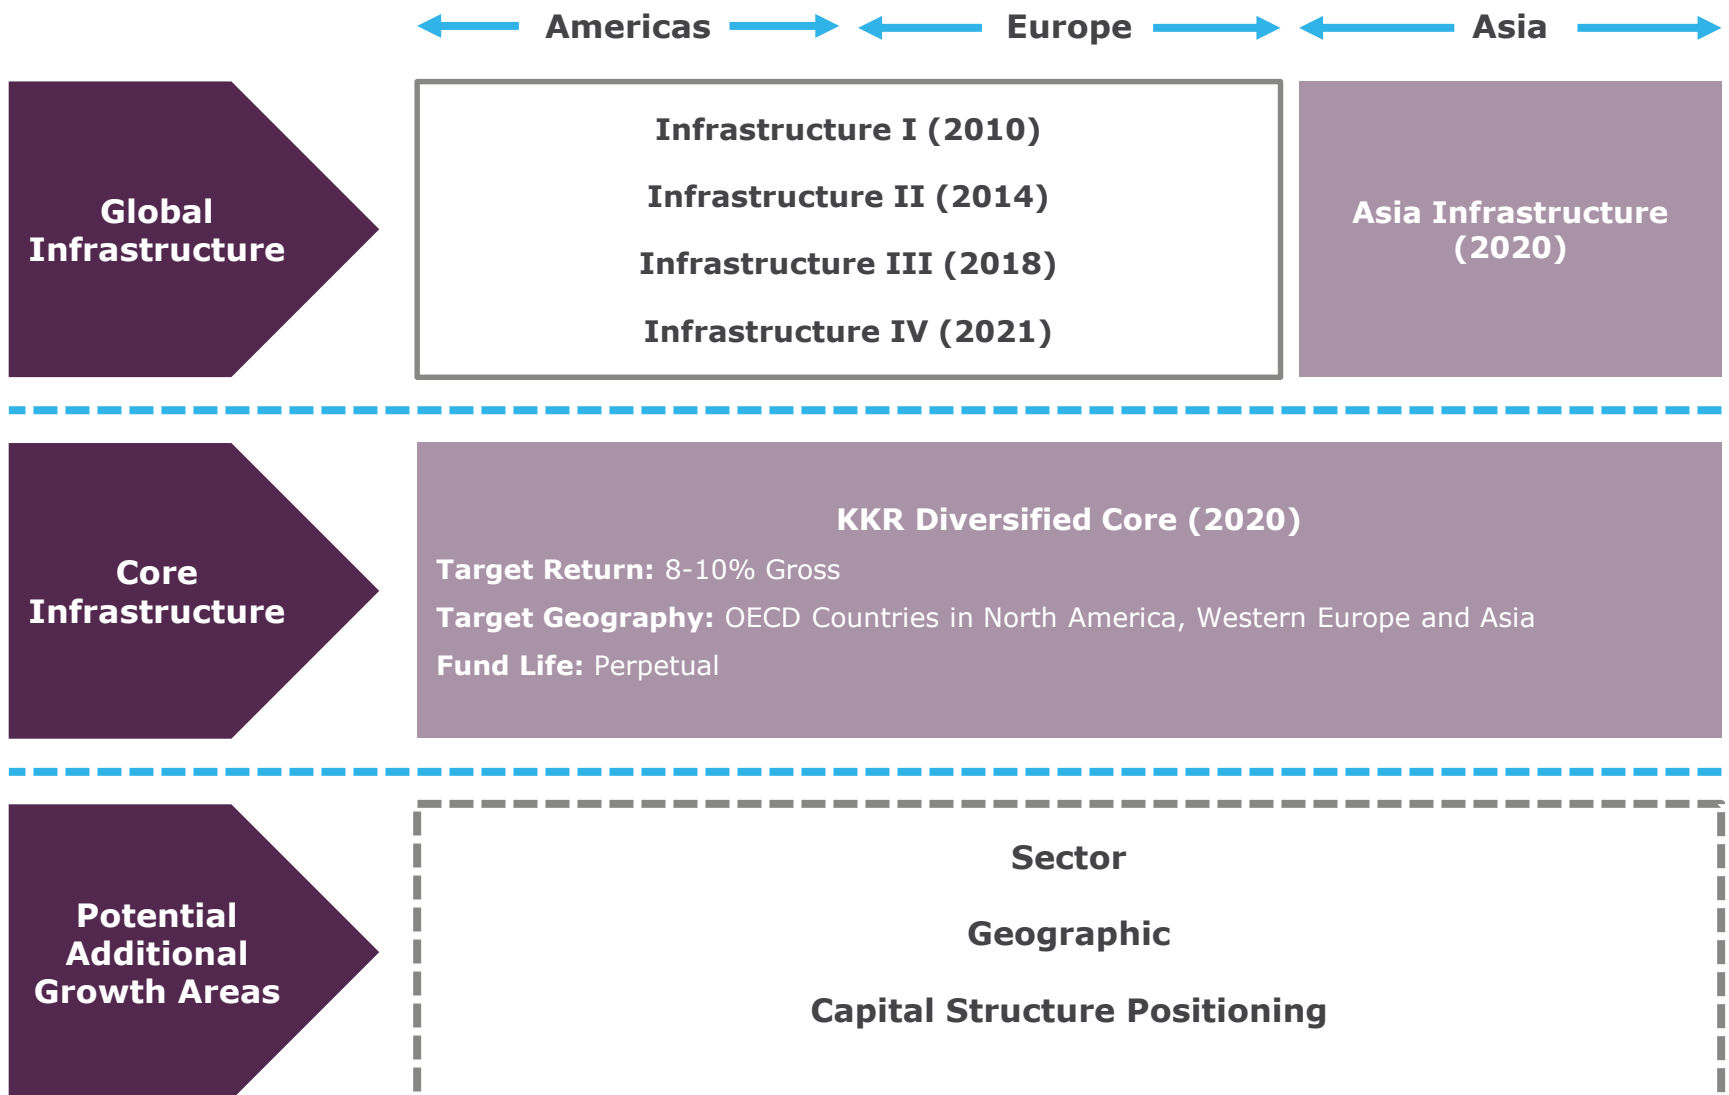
Americas

Europe

Asia

Global Infrastructure

Infrastructure I (2010)

Infrastructure II (2014)

Infrastructure III (2018)

Infrastructure IV (2021)

Asia Infrastructure (2020)

Core Infrastructure

KKR Diversified Core (2020)

Target Return: 8-10% Gross

Target Geography: OECD Countries in North America, Western Europe and Asia

Fund Life: Perpetual

Potential Additional Growth Areas

Sector

Geographic

Capital Structure Positioning